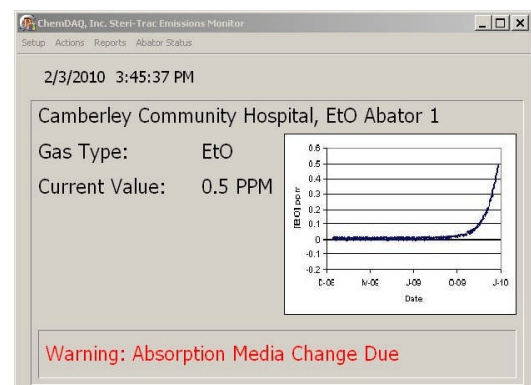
ChemDAQ, Inc. Steri-Trac Emissions Monitor

Setup Actions Reports Abator Status

2/3/2010 3:45:37 PM

Camberley Community Hospital, EtO Abator 1

Gas Type: EtO

Current Value: 0.5 PPM

0.6
0.5
0.4
0.3
0.2
0.1
0
-0.1
-0.2

[EtO] ppm

D-08 M-09 J-09 O-09 J-10

Date

Warning: Absorption Media Change Due